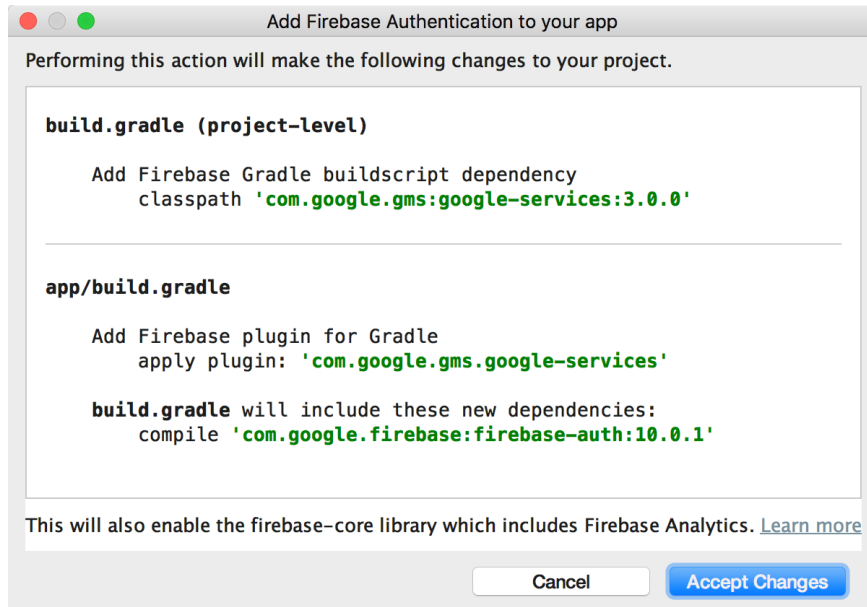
Add Firebase Authentication to your app

Performing this action will make the following changes to your project.

build.gradle (project-level)

Add Firebase Gradle buildscript dependency
classpath 'com.google.gms:google-services:3.0.0'

app/build.gradle

Add Firebase plugin for Gradle
apply plugin: 'com.google.gms.google-services'

build.gradle will include these new dependencies:
compile 'com.google.firebase:firebase-auth:10.0.1'

This will also enable the firebase-core library which includes Firebase Analytics. Learn more

Cancel

Accept Changes